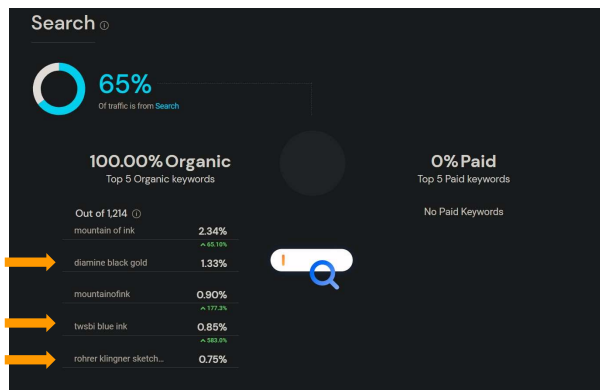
Search ⓘ

65%
Of traffic is from Search

100.00% Organic
Top 5 Organic keywords

0% Paid
Top 5 Paid keywords

Out of 1,214 ⓘ

No Paid Keywords

| | |
|---|---|
| mountain of ink | 2.34% ^ 65.10% |
| diamine black gold | 1.33% |
| mountainofink | 0.90% ^ 177.3% |
| twsbi blue ink | 0.85% ^ 583.0% |
| rohrer klingner sketch... | 0.75% |